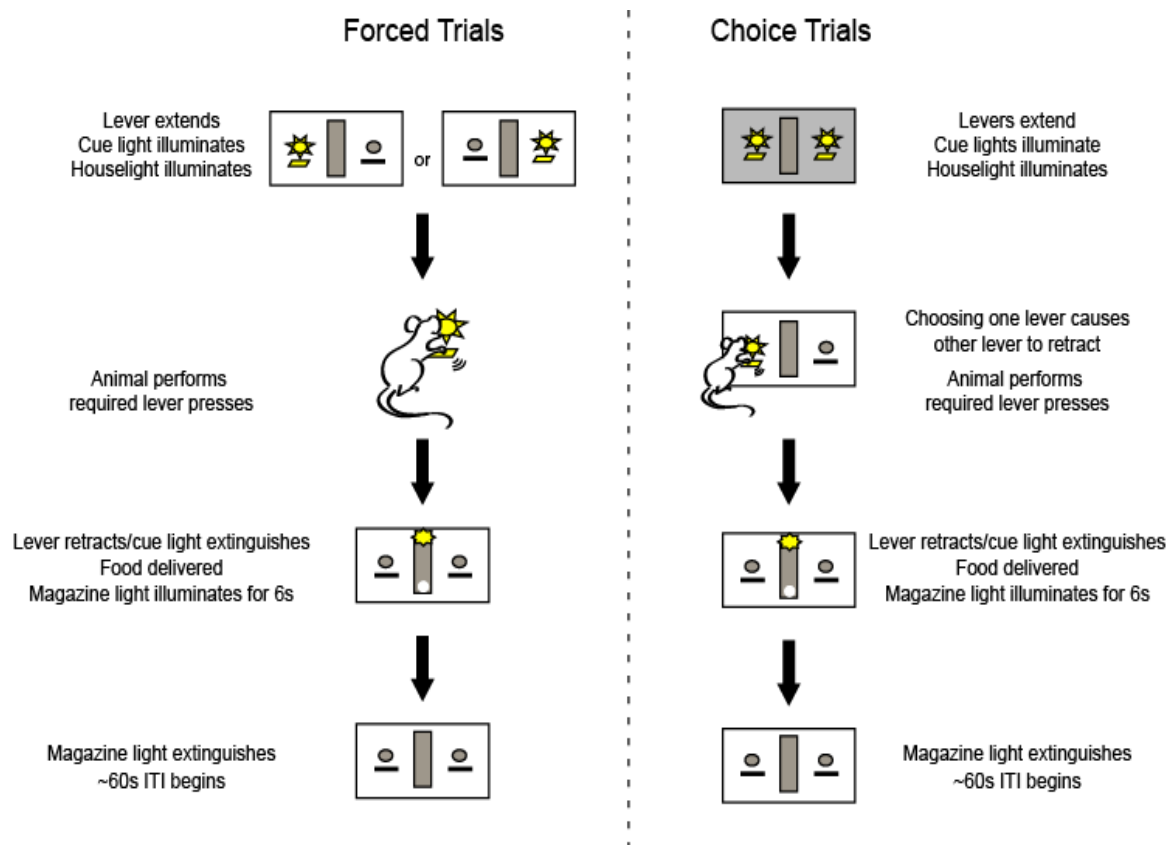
Forced Trials

Choice Trials

Lever extends
Cue light illuminates
Houselight illuminates

or

Levers extend
Cue lights illuminate
Houselight illuminates

Animal performs
required lever presses

Choosing one lever causes
other lever to retract

Animal performs
required lever presses

Lever retracts/cue light extinguishes
Food delivered
Magazine light illuminates for 6s

Lever retracts/cue light extinguishes
Food delivered
Magazine light illuminates for 6s

Magazine light extinguishes
~60s ITI begins

Magazine light extinguishes
~60s ITI begins